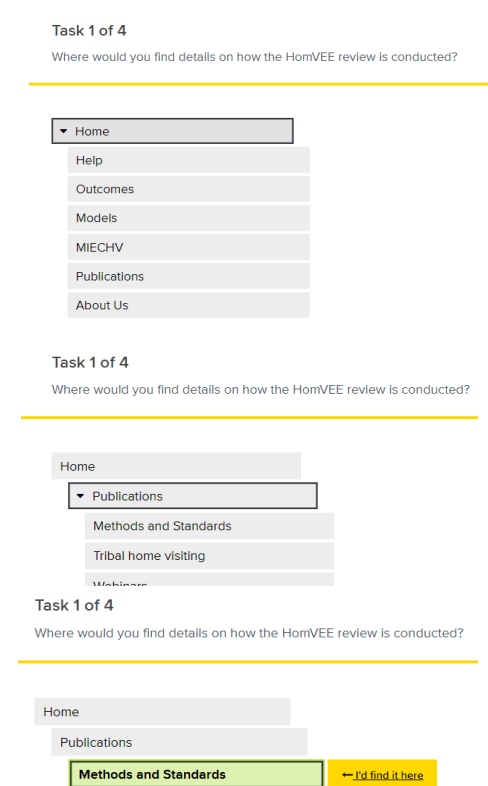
Task 1 of 4

Where would you find details on how the HomVEE review is conducted?

Home

Help

Outcomes

Models

MIECHV

Publications

About Us

Task 1 of 4

Where would you find details on how the HomVEE review is conducted?

Home

Publications

Methods and Standards

Tribal home visiting

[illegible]

Task 1 of 4

Where would you find details on how the HomVEE review is conducted?

Home

Publications

Methods and Standards

← I'd find it here